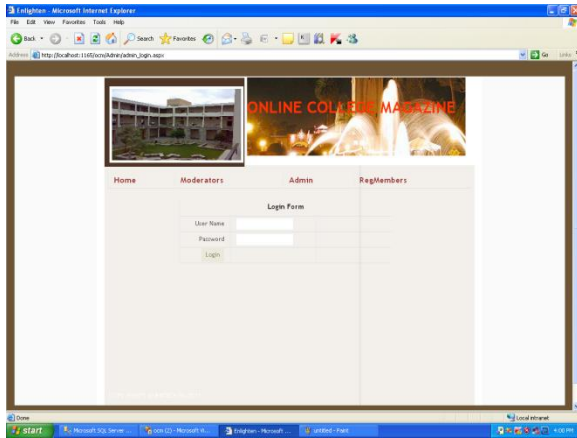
Enlighten - Microsoft Internet Explorer

File Edit View Favorites Tools Help

Back Search Favorites

Address http://localhost:1165/ocm/Admin/admin_login.aspx

Go Links

ONLINE COLLEGE MAGAZINE

Home Moderators Admin RegMembers

Login Form

User Name

Password

Login

Done

Local intranet

start Microsoft SQL Server ... ocm (2) - Microsoft Vi... Enlighten - Microsoft ... untitled - Paint 4:00 PM